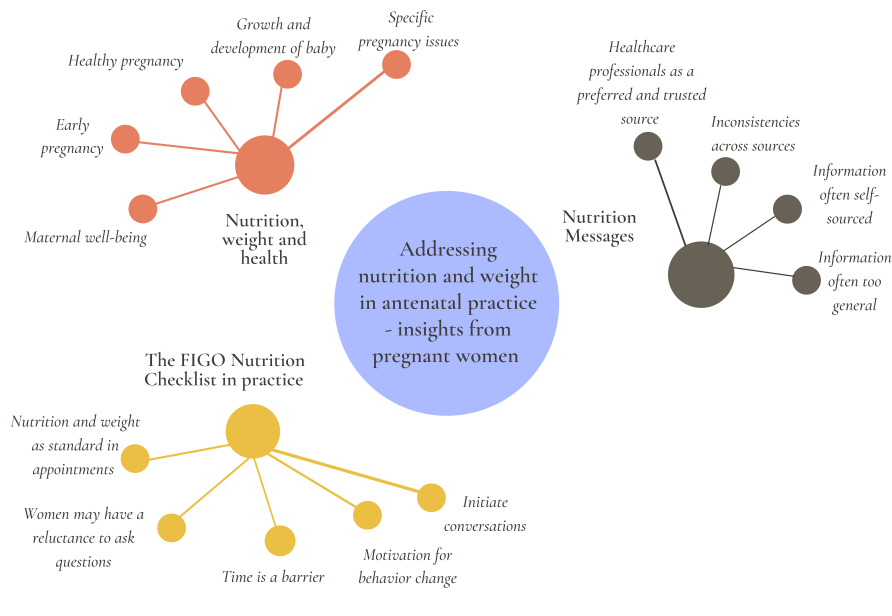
Growth and development of baby

Specific pregnancy issues

Healthy pregnancy

Early pregnancy

Maternal well-being

Nutrition, weight and health

Healthcare professionals as a preferred and trusted source

Inconsistencies across sources

Information often self-sourced

Information often too general

Nutrition Messages

Addressing nutrition and weight in antenatal practice - insights from pregnant women

The FIGO Nutrition Checklist in practice

Nutrition and weight as standard in appointments

Women may have a reluctance to ask questions

Time is a barrier

Motivation for behavior change

Initiate conversations